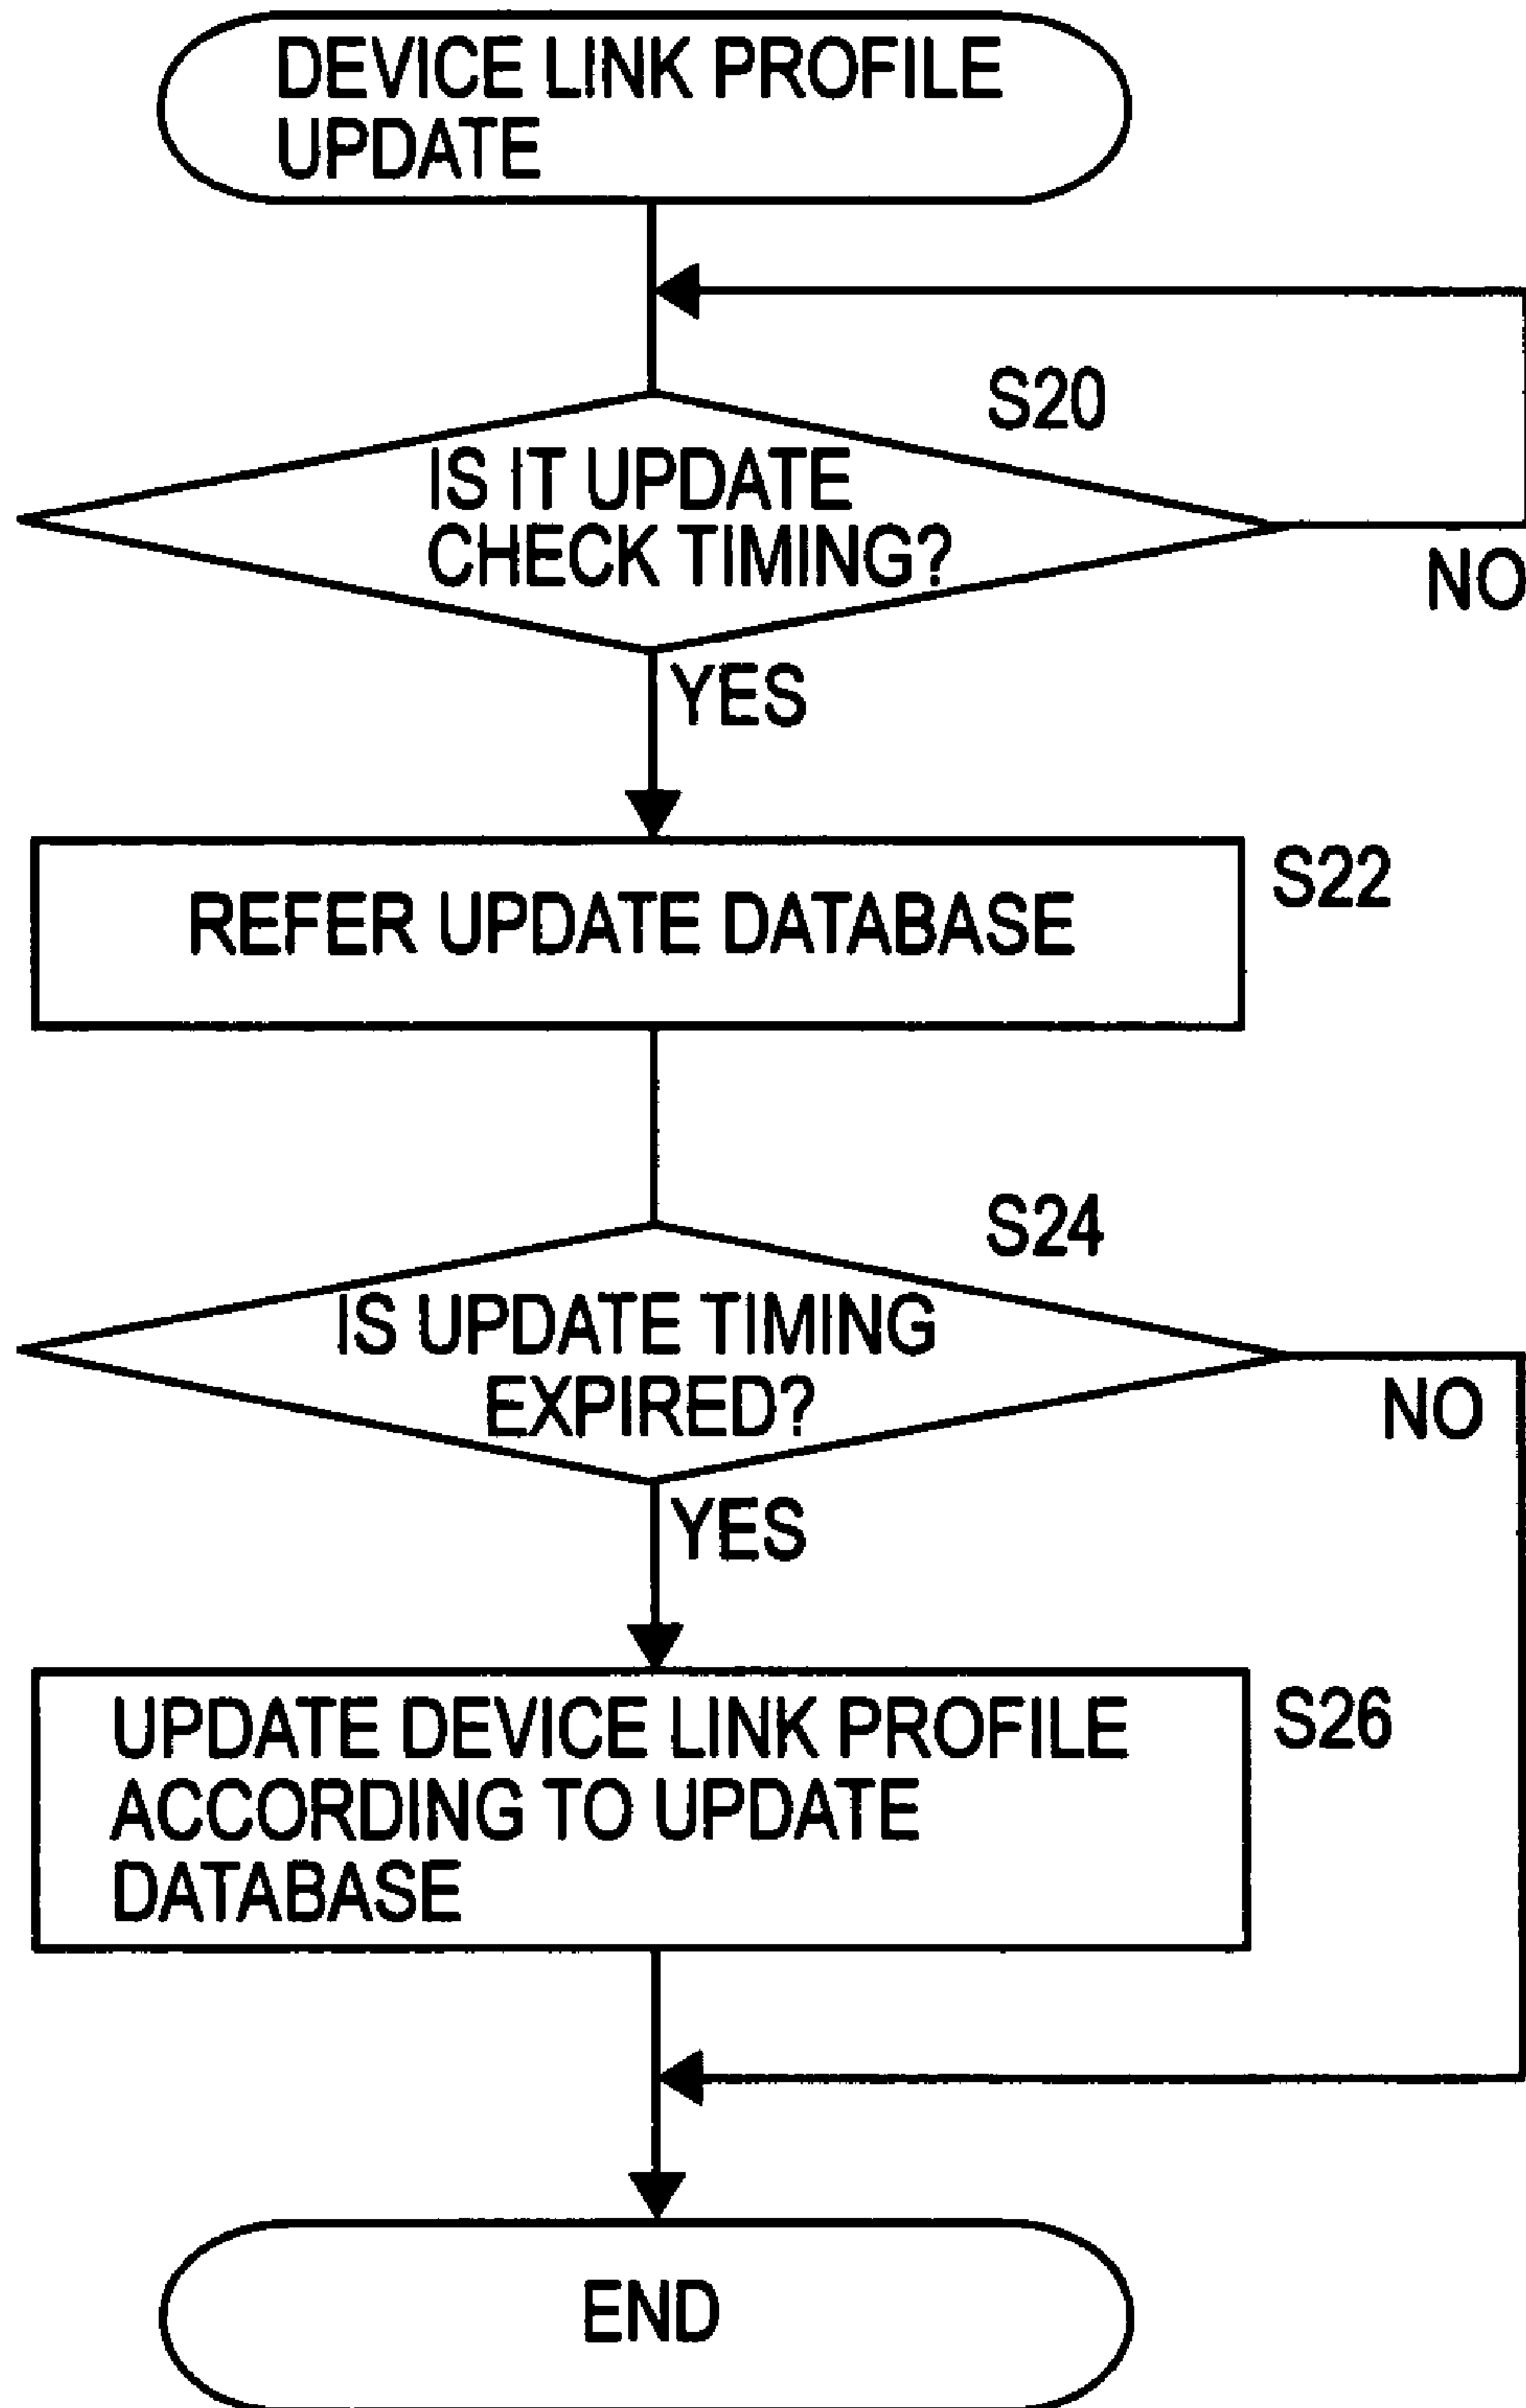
DEVICE LINK PROFILE UPDATE

S20

IS IT UPDATE CHECK TIMING?

NO

YES

REFER UPDATE DATABASE

S22

S24

IS UPDATE TIMING EXPIRED?

NO

YES

UPDATE DEVICE LINK PROFILE ACCORDING TO UPDATE DATABASE

S26

END